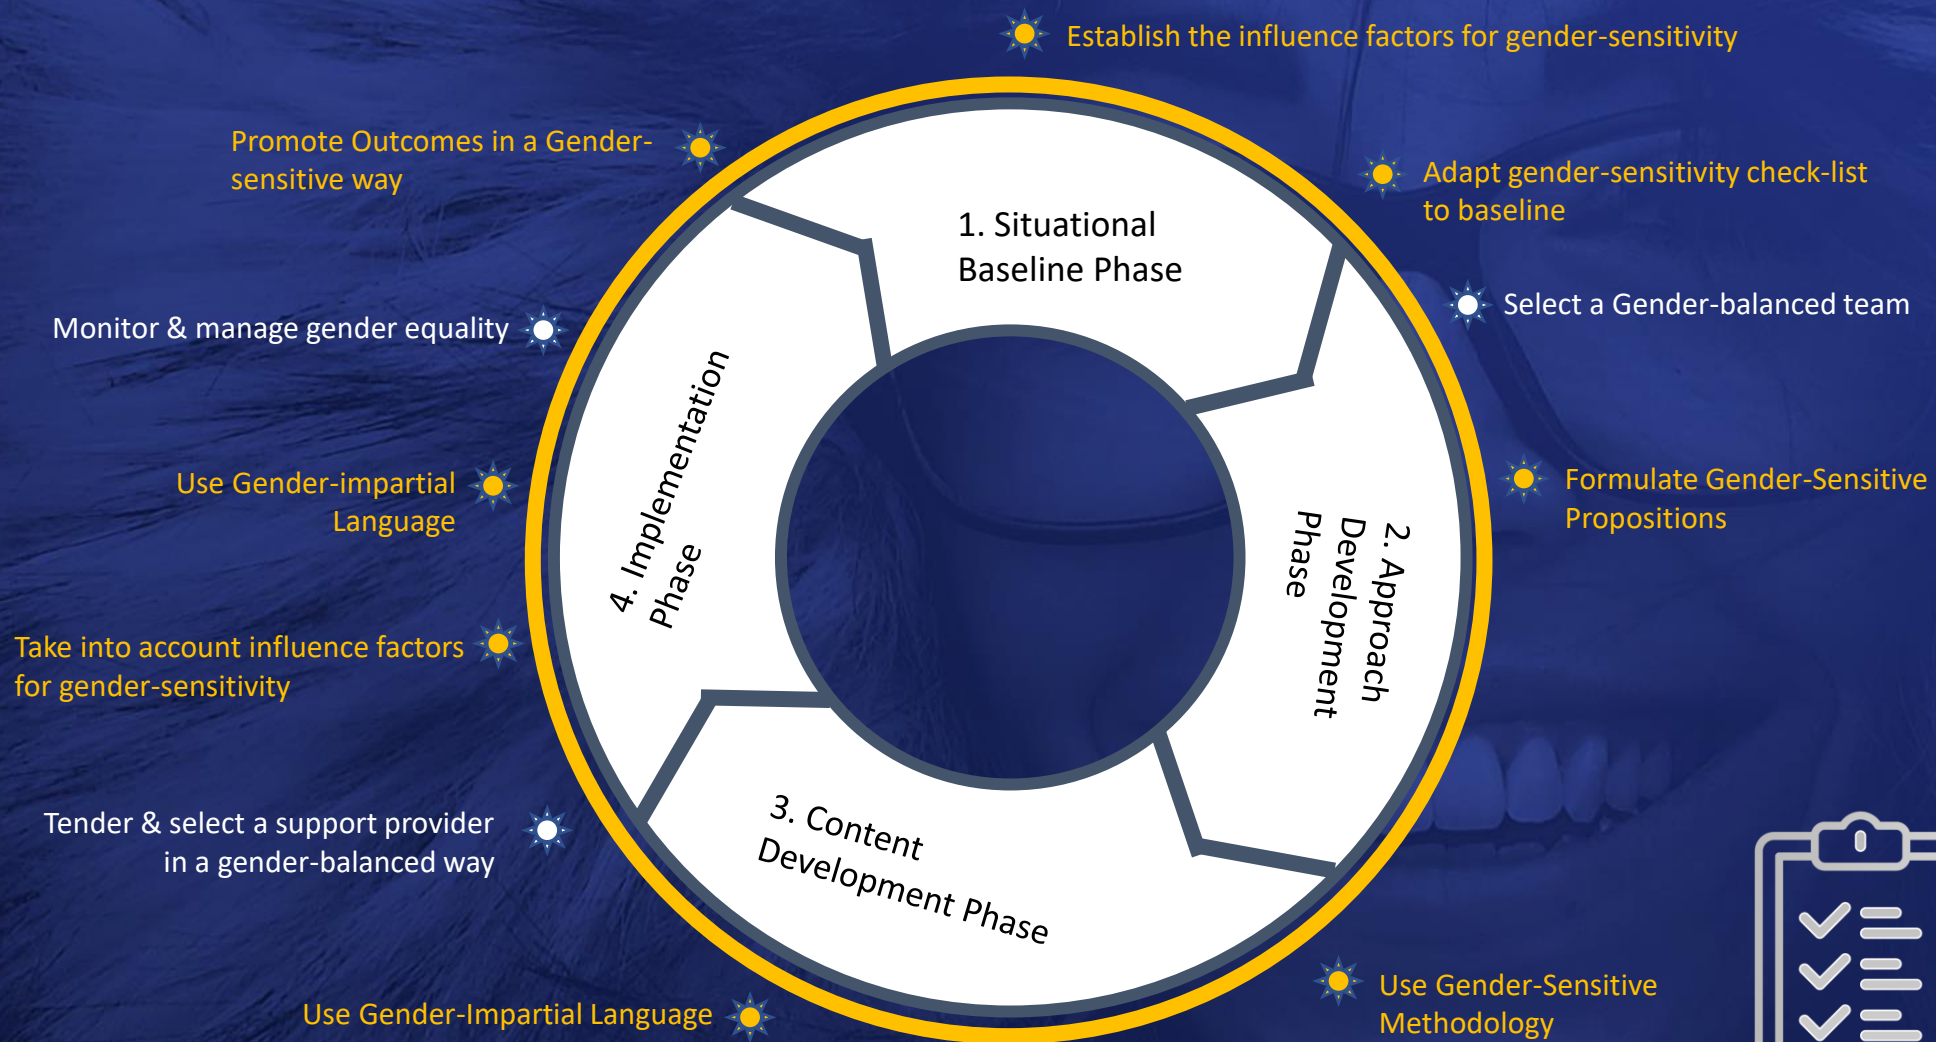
Establish the influence factors for gender-sensitivity

Promote Outcomes in a Gender-sensitive way

Adapt gender-sensitivity check-list to baseline

1. Situational Baseline Phase

Select a Gender-balanced team

Monitor & manage gender equality

4. Implementation Phase

2. Approach Development Phase

Formulate Gender-Sensitive Propositions

Use Gender-impartial Language

Take into account influence factors for gender-sensitivity

3. Content Development Phase

Tender & select a support provider in a gender-balanced way

Use Gender-Sensitive Methodology

Use Gender-Impartial Language